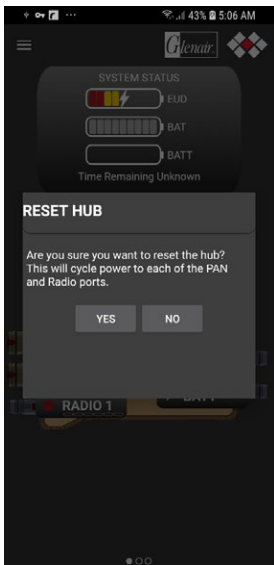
43% 5:06 AM

Glenair

SYSTEM STATUS

EUD

BAT

BATT

Time Remaining Unknown

RESET HUB

Are you sure you want to reset the hub? This will cycle power to each of the PAN and Radio ports.

YES

NO

RADIO 1

BATT